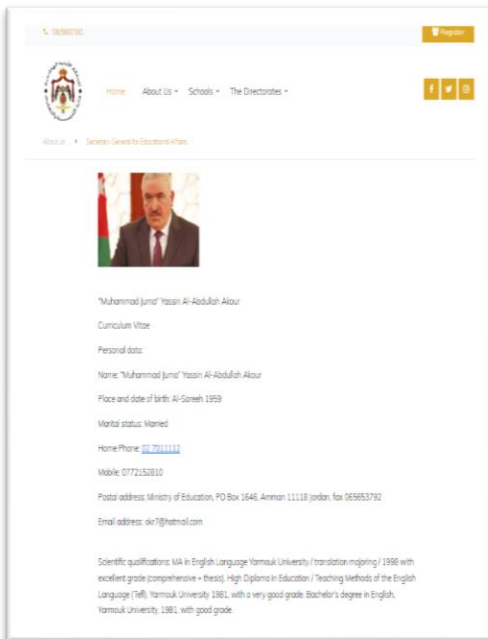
065607191

Register

Home About Us Schools The Directorates

f

About us Secretary General for Educational Affairs

"Muhammad Juma" Yassin Al-Abdullah Akour

Curriculum Vitae

Personal data:

Name: "Muhammad Juma" Yassin Al-Abdullah Akour

Place and date of birth: Al-Sareeh 1959

Marital status: Married

Home Phone: 02 7011113

Mobile: 0772152810

Postal address: Ministry of Education, PO Box 1646, Amman 11118 Jordan, fax 065653792

Email address: akr7@hotmail.com

Scientific qualifications: MA in English Language Yarmouk University / translation majoring / 1998 with excellent grade (comprehensive + thesis). High Diploma in Education / Teaching Methods of the English Language (Tefl), Yarmouk University 1981, with a very good grade. Bachelor's degree in English, Yarmouk University, 1981, with good grade.